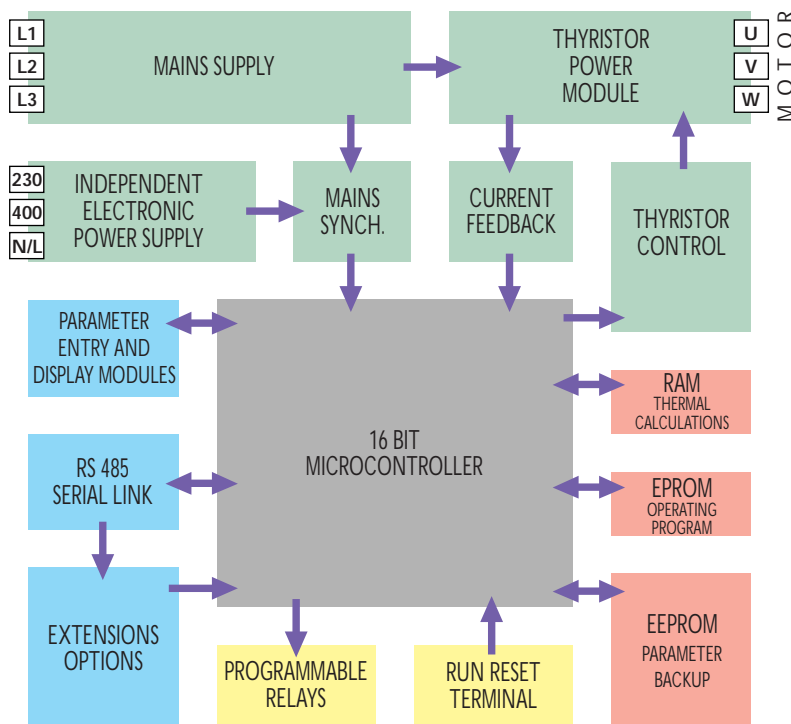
L1
L2
L3

MAINS SUPPLY

THYRISTOR POWER MODULE

U
V
W

MOTOR

230
400
N/L

INDEPENDENT ELECTRONIC POWER SUPPLY

MAINS SYNCH.

CURRENT FEEDBACK

THYRISTOR CONTROL

PARAMETER ENTRY AND DISPLAY MODULES

16 BIT MICROCONTROLLER

RAM
THERMAL CALCULATIONS

RS 485 SERIAL LINK

EPROM
OPERATING PROGRAM

EXTENSIONS OPTIONS

EEPROM
PARAMETER BACKUP

PROGRAMMABLE RELAYS

RUN RESET TERMINAL